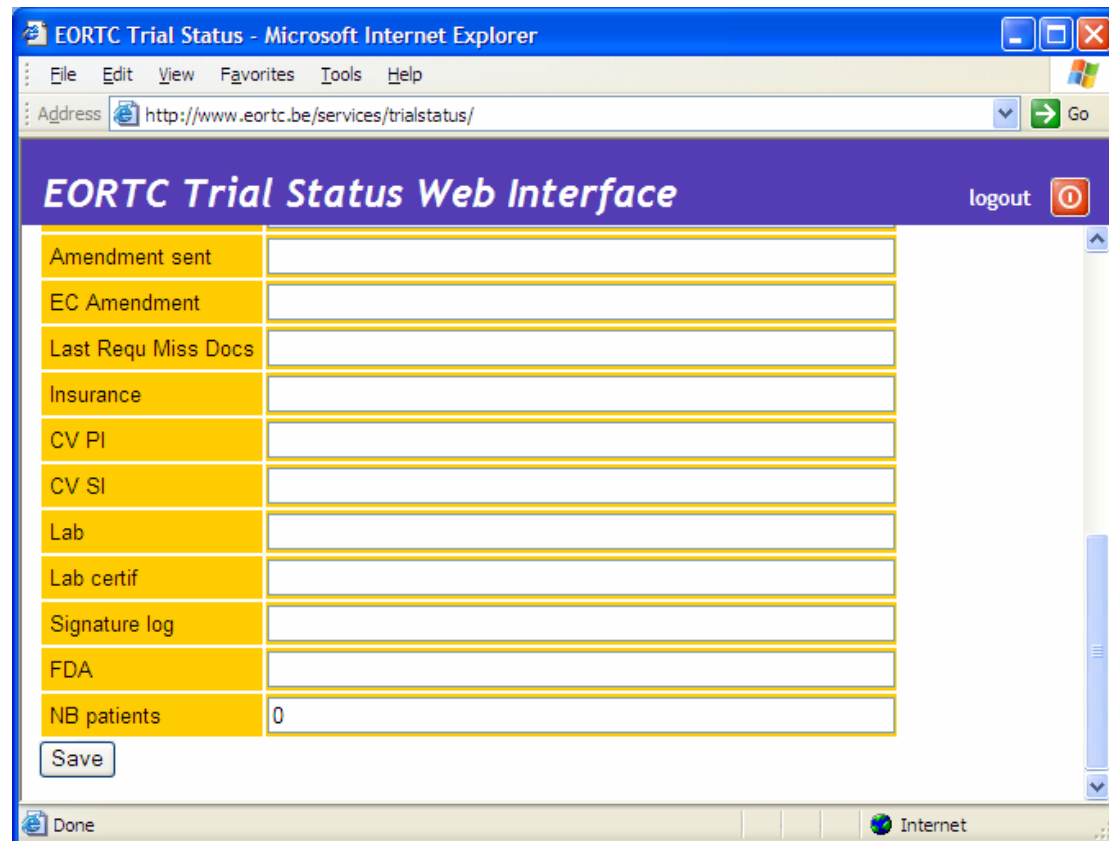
EORTC Trial Status - Microsoft Internet Explorer

File Edit View Favorites Tools Help

Address http://www.eortc.be/services/trialstatus/ Go

EORTC Trial Status Web Interface

logout

| | |
|---|---|
| Amendment sent | |
| EC Amendment | |
| Last Requ Miss Docs | |
| Insurance | |
| CV PI | |
| CV SI | |
| Lab | |
| Lab certif | |
| Signature log | |
| FDA | |
| NB patients | 0 |

Save

Done

Internet